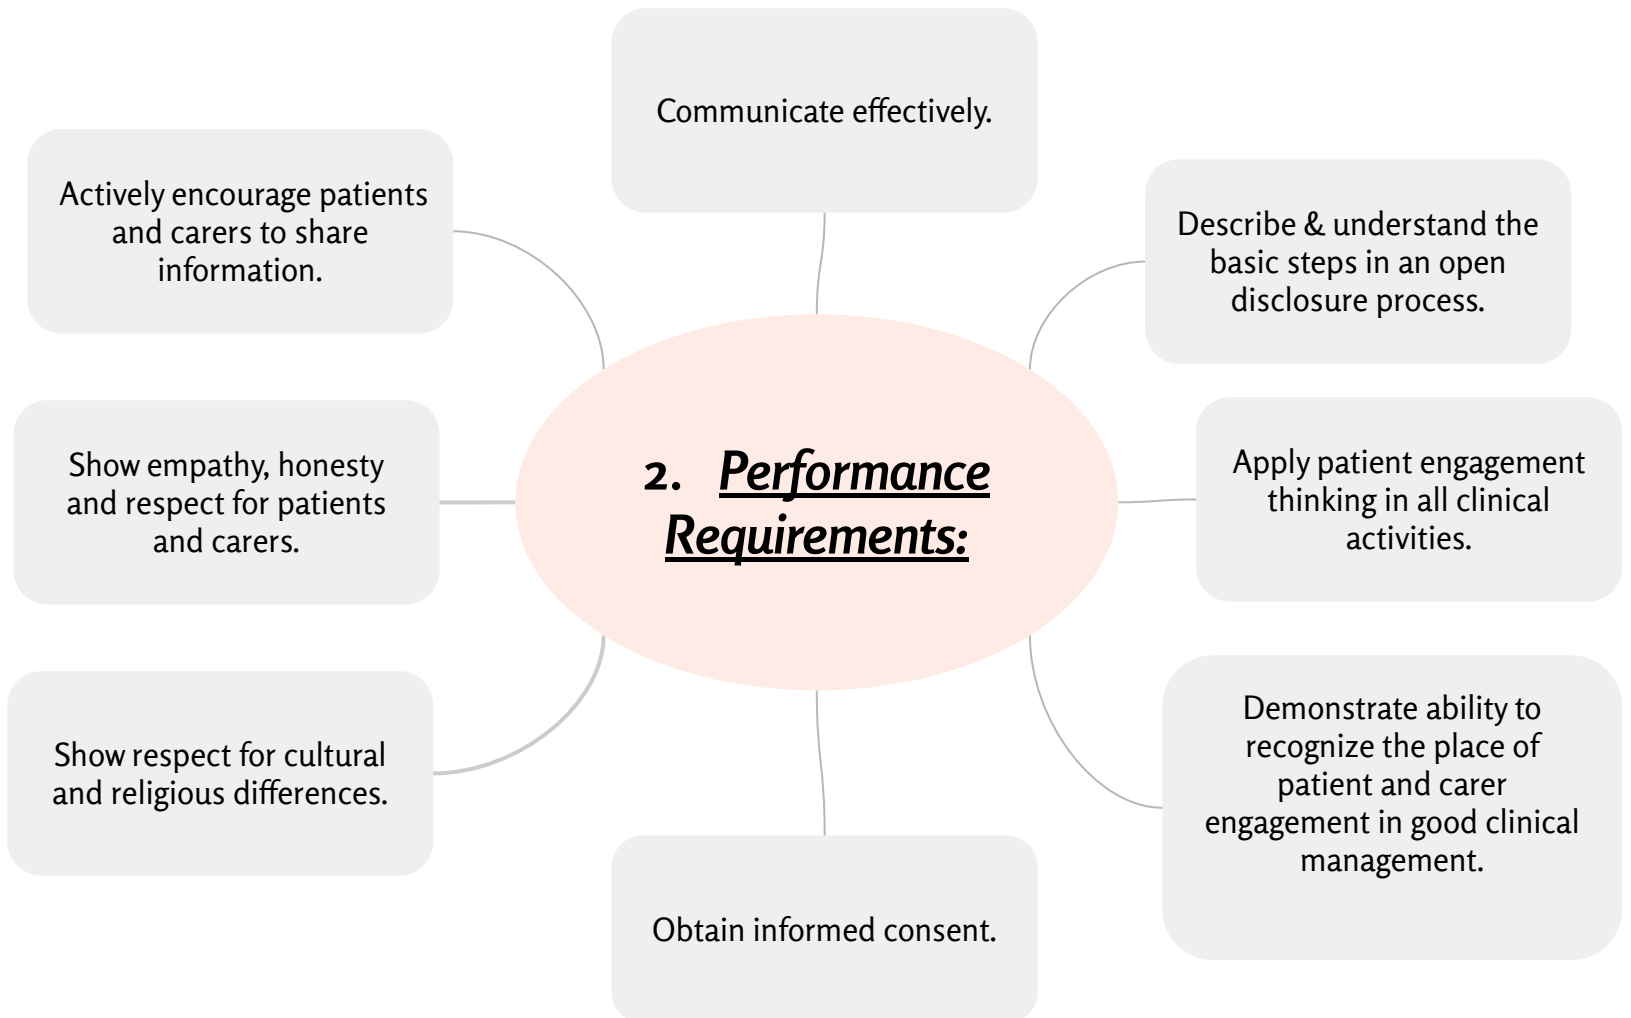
2. Performance Requirements:

Communicate effectively.

Describe & understand the basic steps in an open disclosure process.

Apply patient engagement thinking in all clinical activities.

Demonstrate ability to recognize the place of patient and carer engagement in good clinical management.

Obtain informed consent.

Show respect for cultural and religious differences.

Show empathy, honesty and respect for patients and carers.

Actively encourage patients and carers to share information.